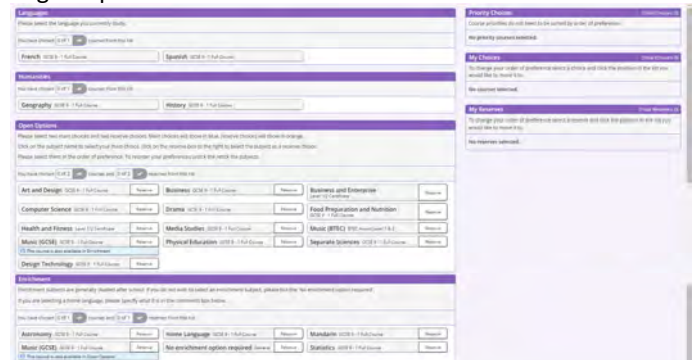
Language
Please select the language you currently study.
You have chosen 0 of 1 courses from this list
French GCSE 9 - 1 Full Course
Spanish GCSE 9 - 1 Full Course

Humanities
You have chosen 0 of 1 courses from this list
Geography GCSE 9 - 1 Full Course
History GCSE 9 - 1 Full Course

Open Options
Please select two main choices and two reserve choices. Main choices will show in blue, reserve choices will show in orange.
Click on the subject name to select your main choices. Click on the reserve box to the right to select the subject as a reserve choice.
Please select them in the order of preference. To reorder your preference just click and drag the subjects.
You have chosen 0 of 2 courses and 0 of 2 reserves from this list
Art and Design GCSE 9 - 1 Full Course Reserve
Business GCSE 9 - 1 Full Course Reserve
Business and Enterprise Level 1/2 Certificate Reserve
Computer Science GCSE 9 - 1 Full Course Reserve
Drama GCSE 9 - 1 Full Course Reserve
Food Preparation and Nutrition GCSE 9 - 1 Full Course Reserve
Health and Fitness Level 1/2 Certificate Reserve
Media Studies GCSE 9 - 1 Full Course Reserve
Music (BTEC) BTEC Award Level 1 & 2 Reserve
Music (GCSE) GCSE 9 - 1 Full Course Reserve
This course is also available in Enrichment
Physical Education GCSE 9 - 1 Full Course Reserve
Separate Sciences GCSE 9 - 1 Full Course Reserve
Design Technology GCSE 9 - 1 Full Course Reserve

Enrichment
Enrichment subjects are generally studied after school. If you do not wish to select an enrichment subject, please tick 'No enrichment option required'.
If you are selecting a home language, please specify what it is in the comments box below.
You have chosen 0 of 1 courses and 0 of 1 reserves from this list
Astronomy GCSE 9 - 1 Full Course Reserve
Home Language GCSE 9 - 1 Full Course Reserve
Mandarin GCSE 9 - 1 Full Course Reserve
Music (GCSE) GCSE 9 - 1 Full Course Reserve
This course is also available in Open Options
No enrichment option required General Reserve
Statistics GCSE 9 - 1 Full Course Reserve

Priority Choices
Course priorities do not need to be sorted by order of preference.
No priority courses selected.

My Choices
To change your order of preference select a choice and click the position in the list you would like to move it to.
No courses selected.

My Reserves
To change your order of preference select a reserve and click the position in the list you would like to move it to.
No reserves selected.